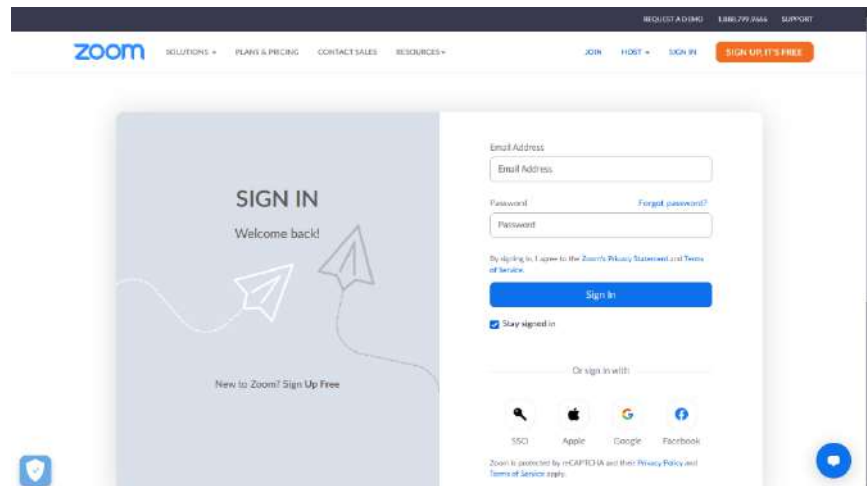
REQUEST A DEMO 1.888.799.9666 SUPPORT

zoom SOLUTIONS ▾ PLANS & PRICING CONTACT SALES RESOURCES ▾ JOIN HOST ▾ SIGN IN SIGN UP, IT'S FREE

SIGN IN

Welcome back!

New to Zoom? Sign Up Free

Email Address

Email Address

Password Forgot password?

Password

By signing in, I agree to the Zoom's Privacy Statement and Terms of Service.

Sign In

Stay signed in

Or sign in with

SSO Apple Google Facebook

Zoom is protected by reCAPTCHA and their Privacy Policy and Terms of Service apply.